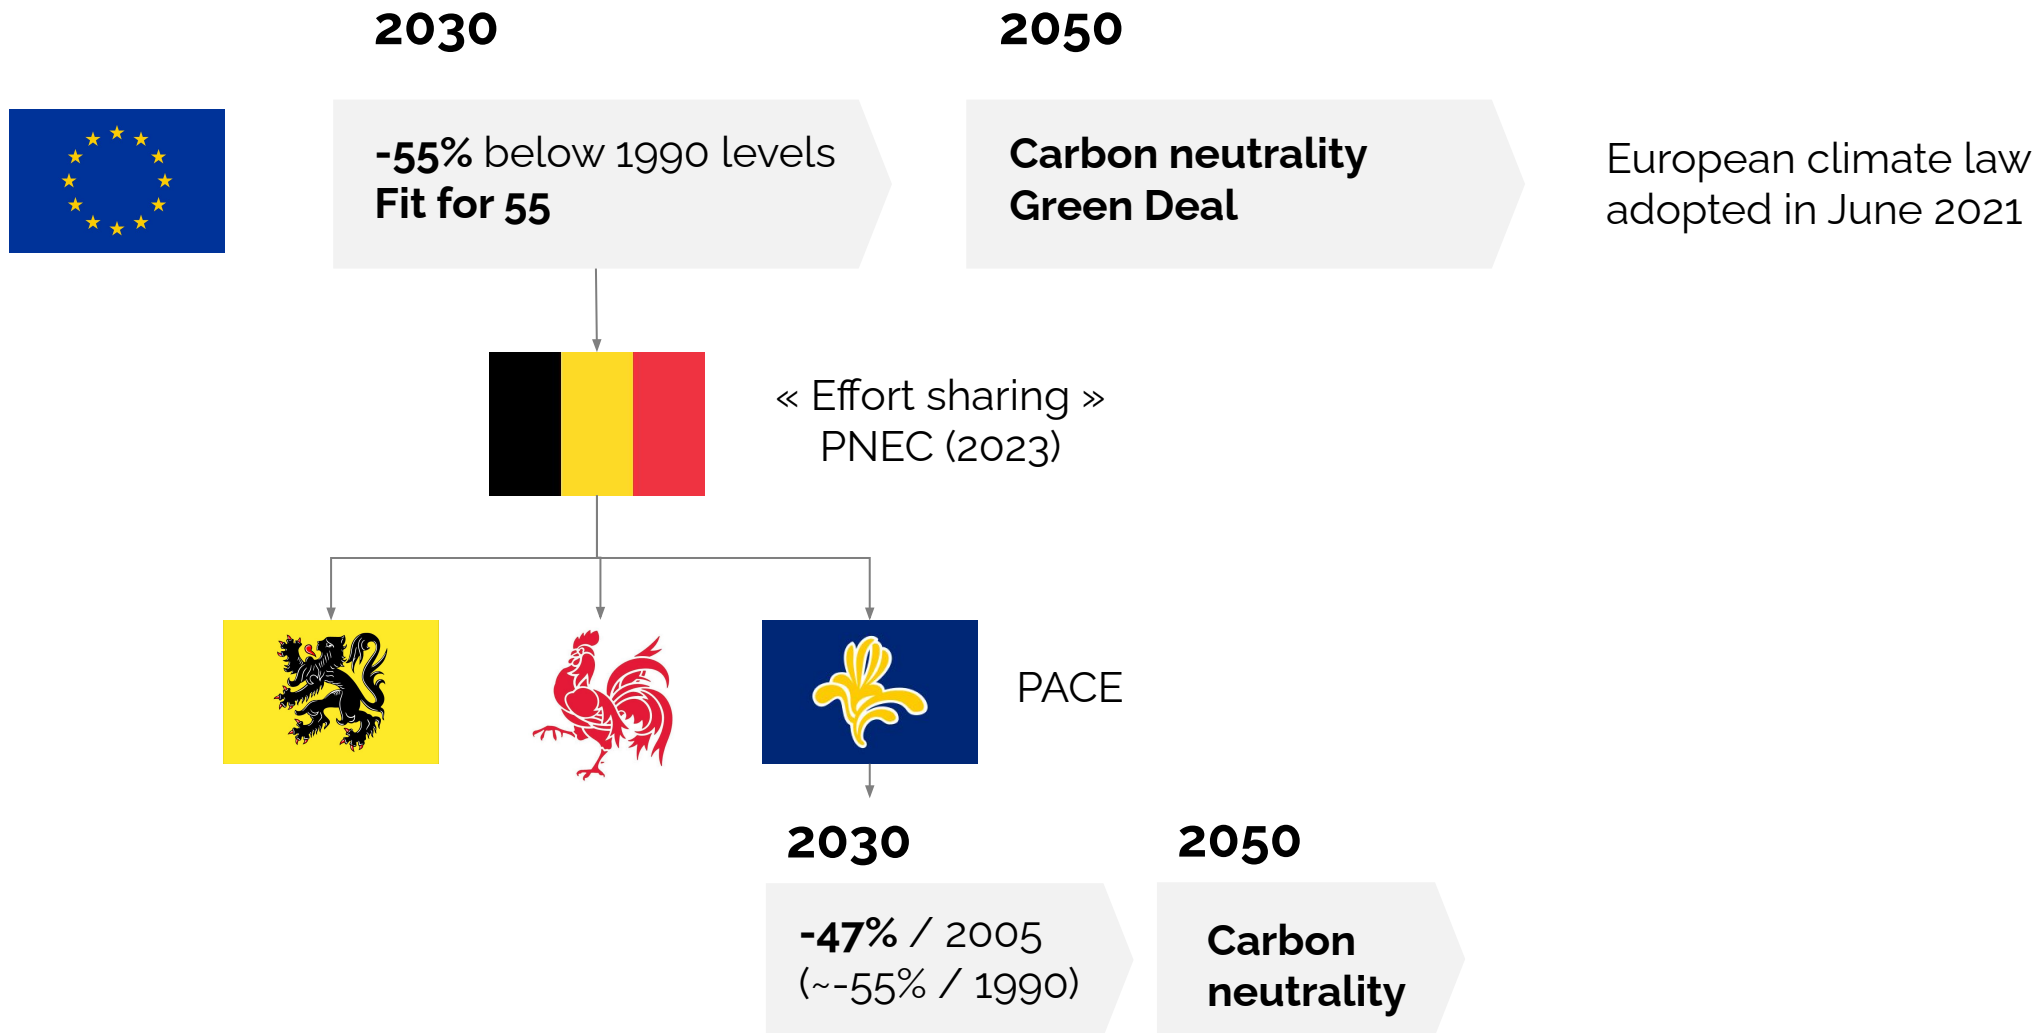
2030

2050

-55% below 1990 levels
Fit for 55

Carbon neutrality
Green Deal

European climate law adopted in June 2021

« Effort sharing »
PNEC (2023)

PACE

2030

2050

-47% / 2005
(~-55% / 1990)

Carbon neutrality